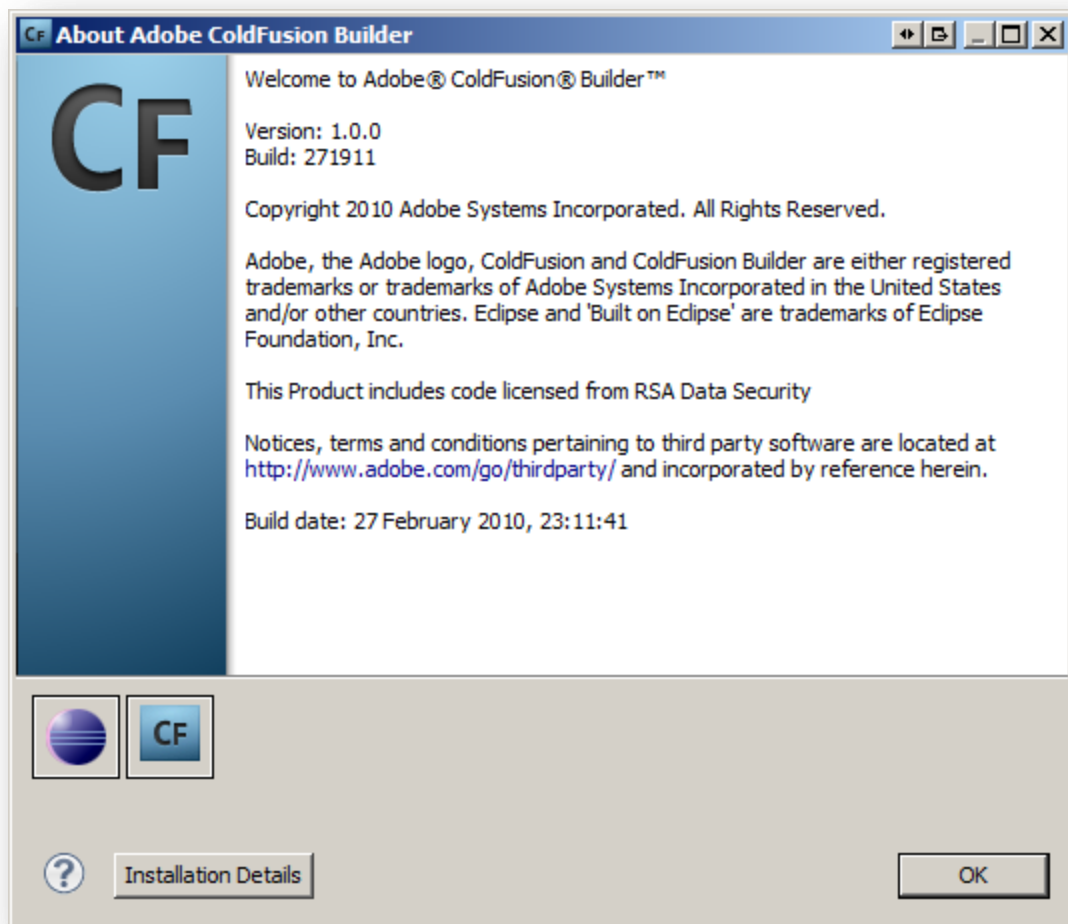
Cf About Adobe ColdFusion Builder

CF

Welcome to Adobe® ColdFusion® Builder™

Version: 1.0.0
Build: 271911

Copyright 2010 Adobe Systems Incorporated. All Rights Reserved.

Adobe, the Adobe logo, ColdFusion and ColdFusion Builder are either registered trademarks or trademarks of Adobe Systems Incorporated in the United States and/or other countries. Eclipse and 'Built on Eclipse' are trademarks of Eclipse Foundation, Inc.

This Product includes code licensed from RSA Data Security

Notices, terms and conditions pertaining to third party software are located at http://www.adobe.com/go/thirdparty/ and incorporated by reference herein.

Build date: 27 February 2010, 23:11:41

CF

Installation Details

OK